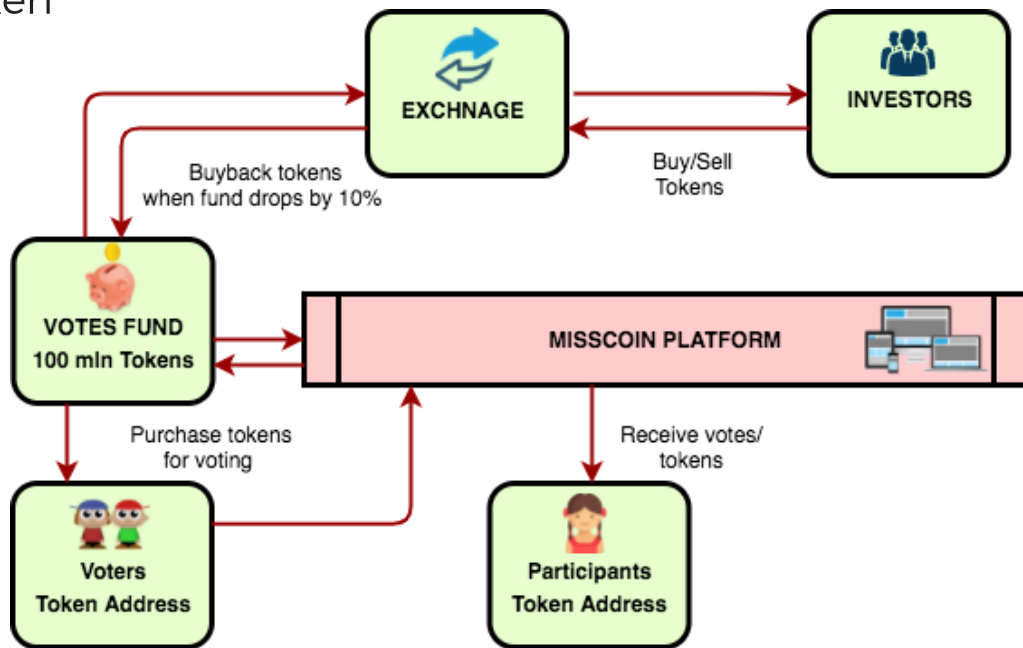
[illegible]en

EXCHNAGE

INVESTORS

Buyback tokens when fund drops by 10%

Buy/Sell Tokens

VOTES FUND 100 mln Tokens

MISSCOIN PLATFORM

Purchase tokens for voting

Receive votes/ tokens

Voters Token Address

Participants Token Address